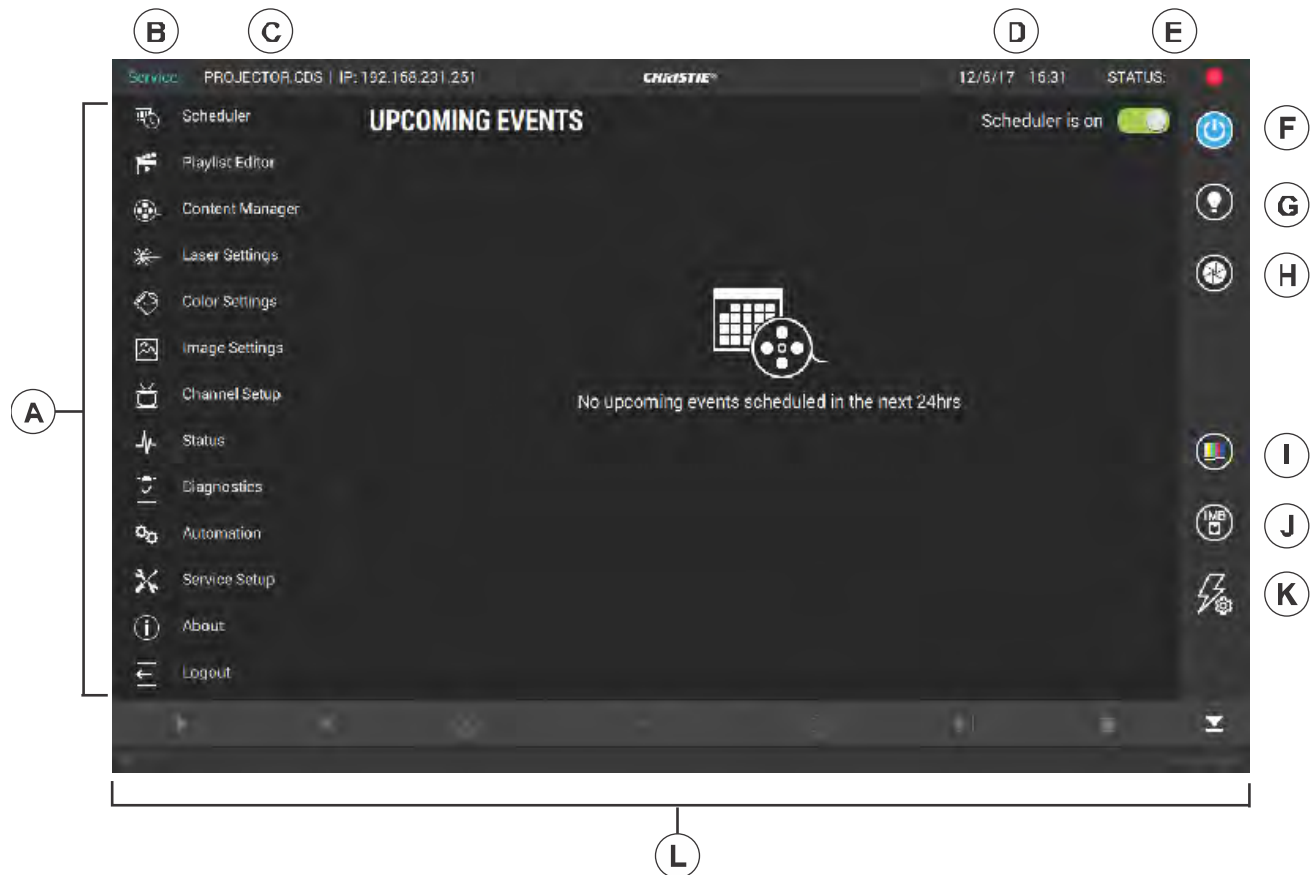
B C D E

Service PROJECTOR.CDS | IP: 192.168.231.251 CHRISTIE 12/6/17 16:31 STATUS:

Scheduler
Playlist Editor
Content Manager
Laser Settings
Color Settings
Image Settings
Channel Setup
Status
Diagnostics
Automation
Service Setup
About
Logout

UPCOMING EVENTS

Scheduler is on

No upcoming events scheduled in the next 24hrs

IMB

A F G H I J K L